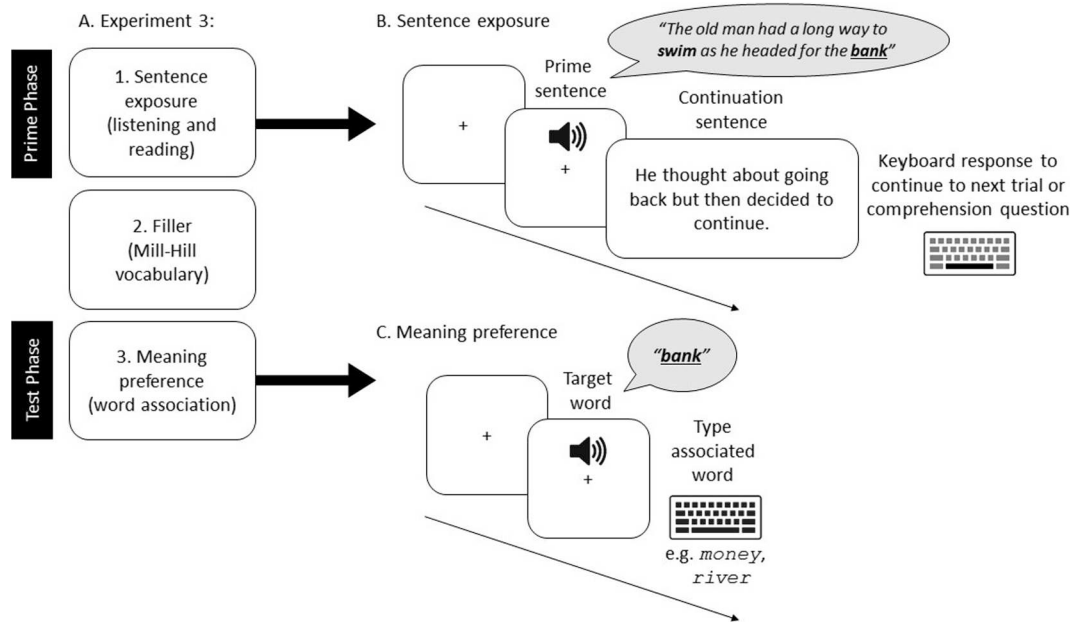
A. Experiment 3:

Prime Phase

1. Sentence exposure (listening and reading)

2. Filler (Mill-Hill vocabulary)

Test Phase

3. Meaning preference (word association)

B. Sentence exposure

"The old man had a long way to **swim** as he headed for the **bank**"

Prime sentence

+

+

Continuation sentence

He thought about going back but then decided to continue.

Keyboard response to continue to next trial or comprehension question

C. Meaning preference

"**bank**"

Target word

+

+

Type associated word

e.g. money, river